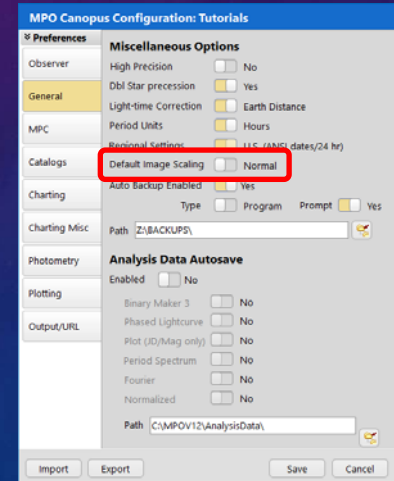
MPO Canopus Configuration: Tutorials

Preferences

Observer

General

MPC

Catalogs

Charting

Charting Misc

Photometry

Plotting

Output/URL

Miscellaneous Options

High Precision No

Dbl Star precession Yes

Light-time Correction Earth Distance

Period Units Hours

Regional Settings U.S. (ANSI dates/24 hr)

Default Image Scaling Normal

Auto Backup Enabled Yes

Type Program Prompt Yes

Path Z:\BACKUPS\

Analysis Data Autosave

Enabled No

Binary Maker 3 No

Phased Lightcurve No

Plot (JD/Mag only) No

Period Spectrum No

Fourier No

Normalized No

Path C:\MPOV12\AnalysisData\

Import Export Save Cancel